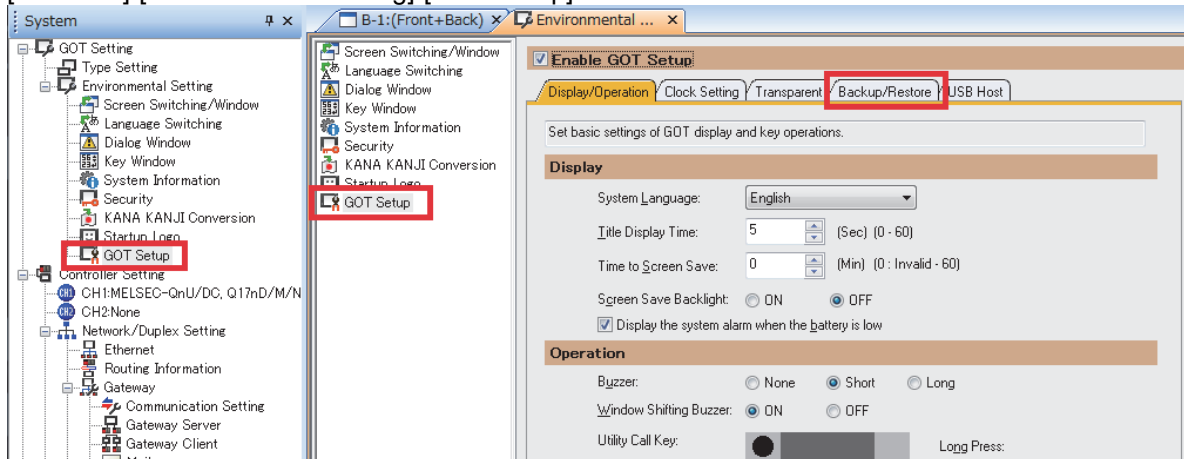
System
GOT Setting
Type Setting
Environmental Setting
Screen Switching/Window
Language Switching
Dialog Window
Key Window
System Information
Security
KANA KANJI Conversion
Startup Logo
GOT Setup
Controller Setting
CH1:MELSEC-QnU/DC, Q17nD/M/N
CH2:None
Network/Duplex Setting
Ethernet
Routing Information
Gateway
Communication Setting
Gateway Server
Gateway Client

B-1:(Front+Back)
Environmental ...

Screen Switching/Window
Language Switching
Dialog Window
Key Window
System Information
Security
KANA KANJI Conversion
Startup Logo
GOT Setup

Enable GOT Setup

Display/Operation | Clock Setting | Transparent | Backup/Restore | USB Host

Set basic settings of GOT display and key operations.

Display

System Language: English
Title Display Time: 5 (Sec) (0 - 60)
Time to Screen Save: 0 (Min) (0 : Invalid - 60)
Screen Save Backlight: ON OFF
Display the system alarm when the battery is low

Operation

Buzzer: None Short Long
Window Shifting Buzzer: ON OFF
Utility Call Key: Long Press: